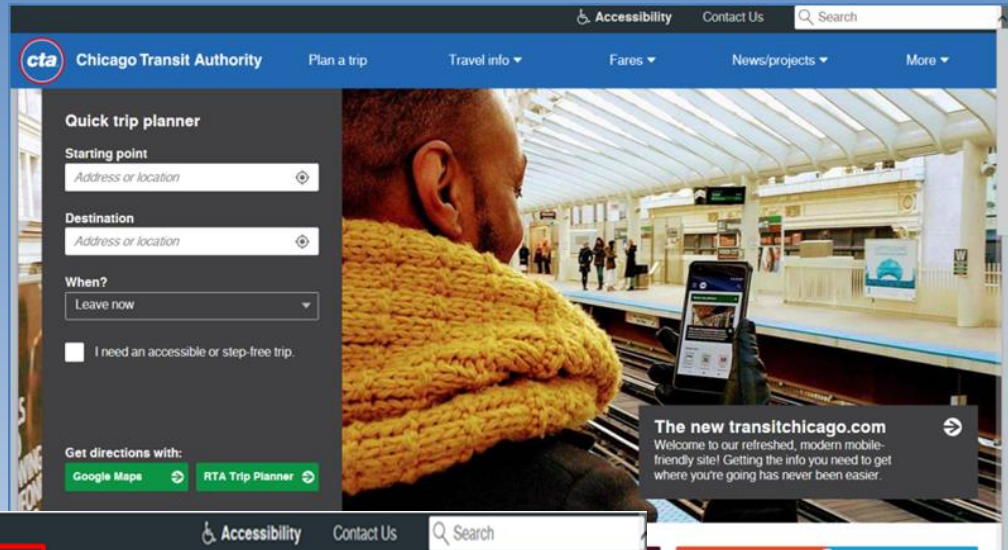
Accessibility Contact Us Search

cta Chicago Transit Authority Plan a trip Travel info Fares News/projects More

Quick trip planner

Starting point
Address or location

Destination
Address or location

When?
Leave now

I need an accessible or step-free trip.

Get directions with:
Google Maps RTA Trip Planner

The new transitchicago.com
Welcome to our refreshed, modern mobile-friendly site! Getting the info you need to get where you're going has never been easier.

Accessibility Contact Us Search